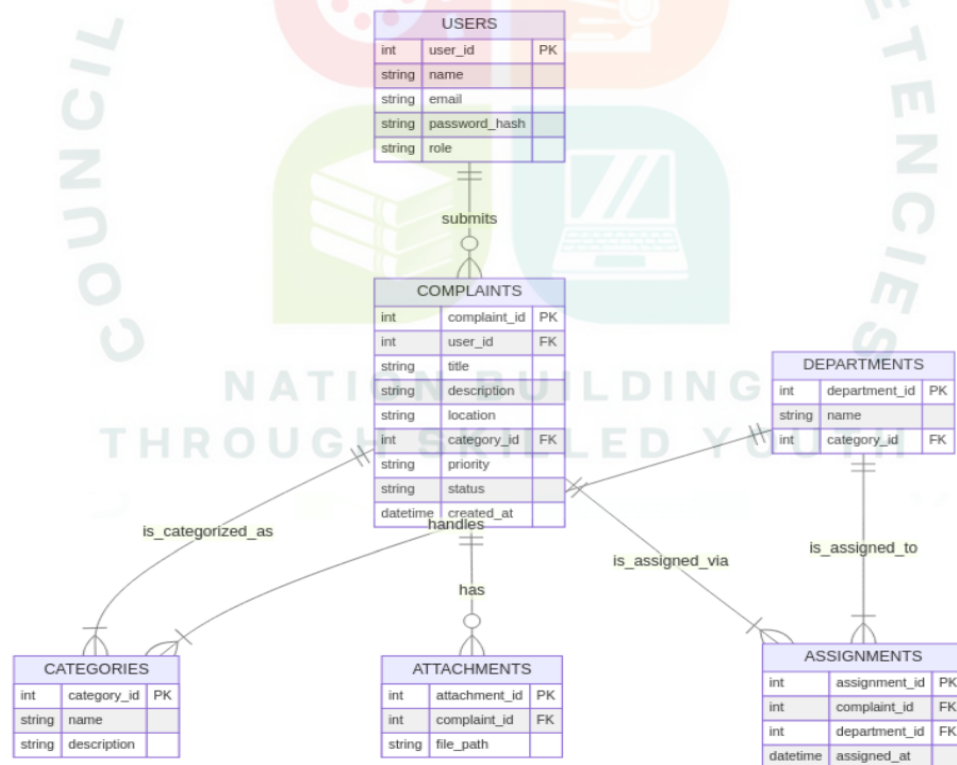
COUNCIL

NATION BUILDING THROUGH SKILLED YOUTH

ETENCIES

USERS

| int | user_id | PK |
|---|---|---|
| string | name | |
| string | email | |
| string | password_hash | |
| string | role | |

submits

COMPLAINTS

| int | complaint_id | PK |
|---|---|---|
| int | user_id | FK |
| string | title | |
| string | description | |
| string | location | |
| int | category_id | FK |
| string | priority | |
| string | status | |
| datetime | created_at | |

DEPARTMENTS

| int | department_id | PK |
|---|---|---|
| string | name | |
| int | category_id | FK |

is_categorized_as

handles

has

is_assigned_via

is_assigned_to

CATEGORIES

| int | category_id | PK |
|---|---|---|
| string | name | |
| string | description | |

ATTACHMENTS

| int | attachment_id | PK |
|---|---|---|
| int | complaint_id | FK |
| string | file_path | |

ASSIGNMENTS

| int | assignment_id | PK |
|---|---|---|
| int | complaint_id | FK |
| int | department_id | FK |
| datetime | assigned_at | |